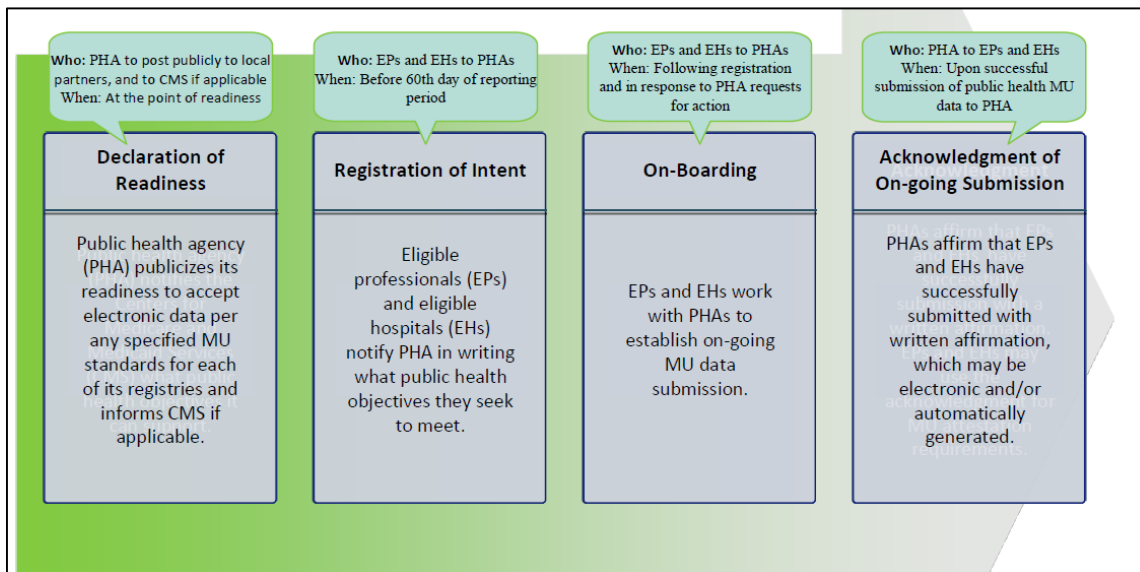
**Who:** PHA to post publicly to local partners, and to CMS if applicable
When: At the point of readiness

Declaration of Readiness

Public health agency (PHA) publicizes its readiness to accept electronic data per any specified MU standards for each of its registries and informs CMS if applicable.

**Who:** EPs and EHs to PHAs
When: Before 60th day of reporting period

Registration of Intent

Eligible professionals (EPs) and eligible hospitals (EHs) notify PHA in writing what public health objectives they seek to meet.

**Who:** EPs and EHs to PHAs
When: Following registration and in response to PHA requests for action

On-Boarding

EPs and EHs work with PHAs to establish on-going MU data submission.

**Who:** PHA to EPs and EHs
When: Upon successful submission of public health MU data to PHA

Acknowledgment of On-going Submission

PHAs affirm that EPs and EHs have successfully submitted with written affirmation, which may be electronic and/or automatically generated.